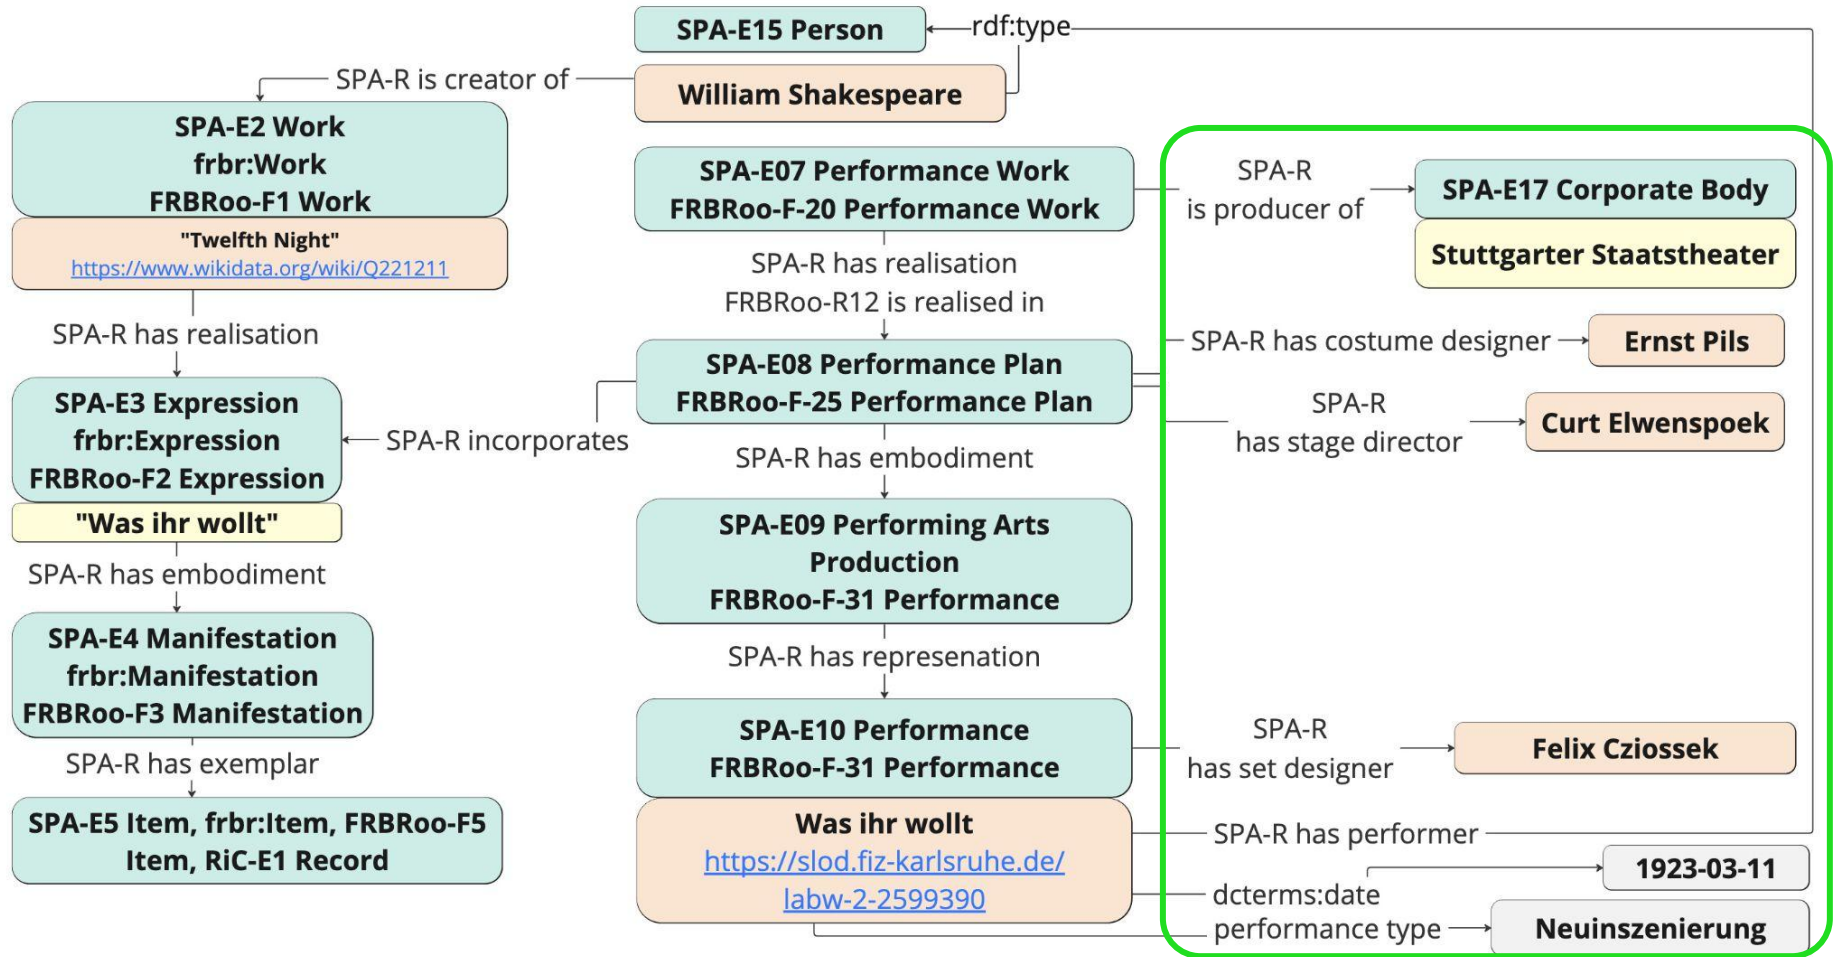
SPA-E15 Person

rdf:type

SPA-R is creator of

William Shakespeare

SPA-E2 Work
frbr:Work
FRBRoo-F1 Work

"Twelfth Night"
https://www.wikidata.org/wiki/Q221211

SPA-R has realisation

SPA-E3 Expression
frbr:Expression
FRBRoo-F2 Expression

"Was ihr wollt"

SPA-R has embodiment

SPA-E4 Manifestation
frbr:Manifestation
FRBRoo-F3 Manifestation

SPA-R has exemplar

SPA-E5 Item, frbr:Item, FRBRoo-F5 Item, RiC-E1 Record

SPA-R incorporates

SPA-E07 Performance Work
FRBRoo-F-20 Performance Work

SPA-R has realisation
FRBRoo-R12 is realised in

SPA-E08 Performance Plan
FRBRoo-F-25 Performance Plan

SPA-R has embodiment

SPA-E09 Performing Arts Production
FRBRoo-F-31 Performance

SPA-R has represenation

SPA-E10 Performance
FRBRoo-F-31 Performance

Was ihr wollt
https://slod.fiz-karlsruhe.de/labw-2-2599390

SPA-R is producer of

SPA-E17 Corporate Body

Stuttgarter Staatstheater

SPA-R has costume designer

Ernst Pils

SPA-R has stage director

Curt Elwenspoek

SPA-R has set designer

Felix Cziossek

SPA-R has performer

1923-03-11

dcterms:date

performance type

Neuinszenierung